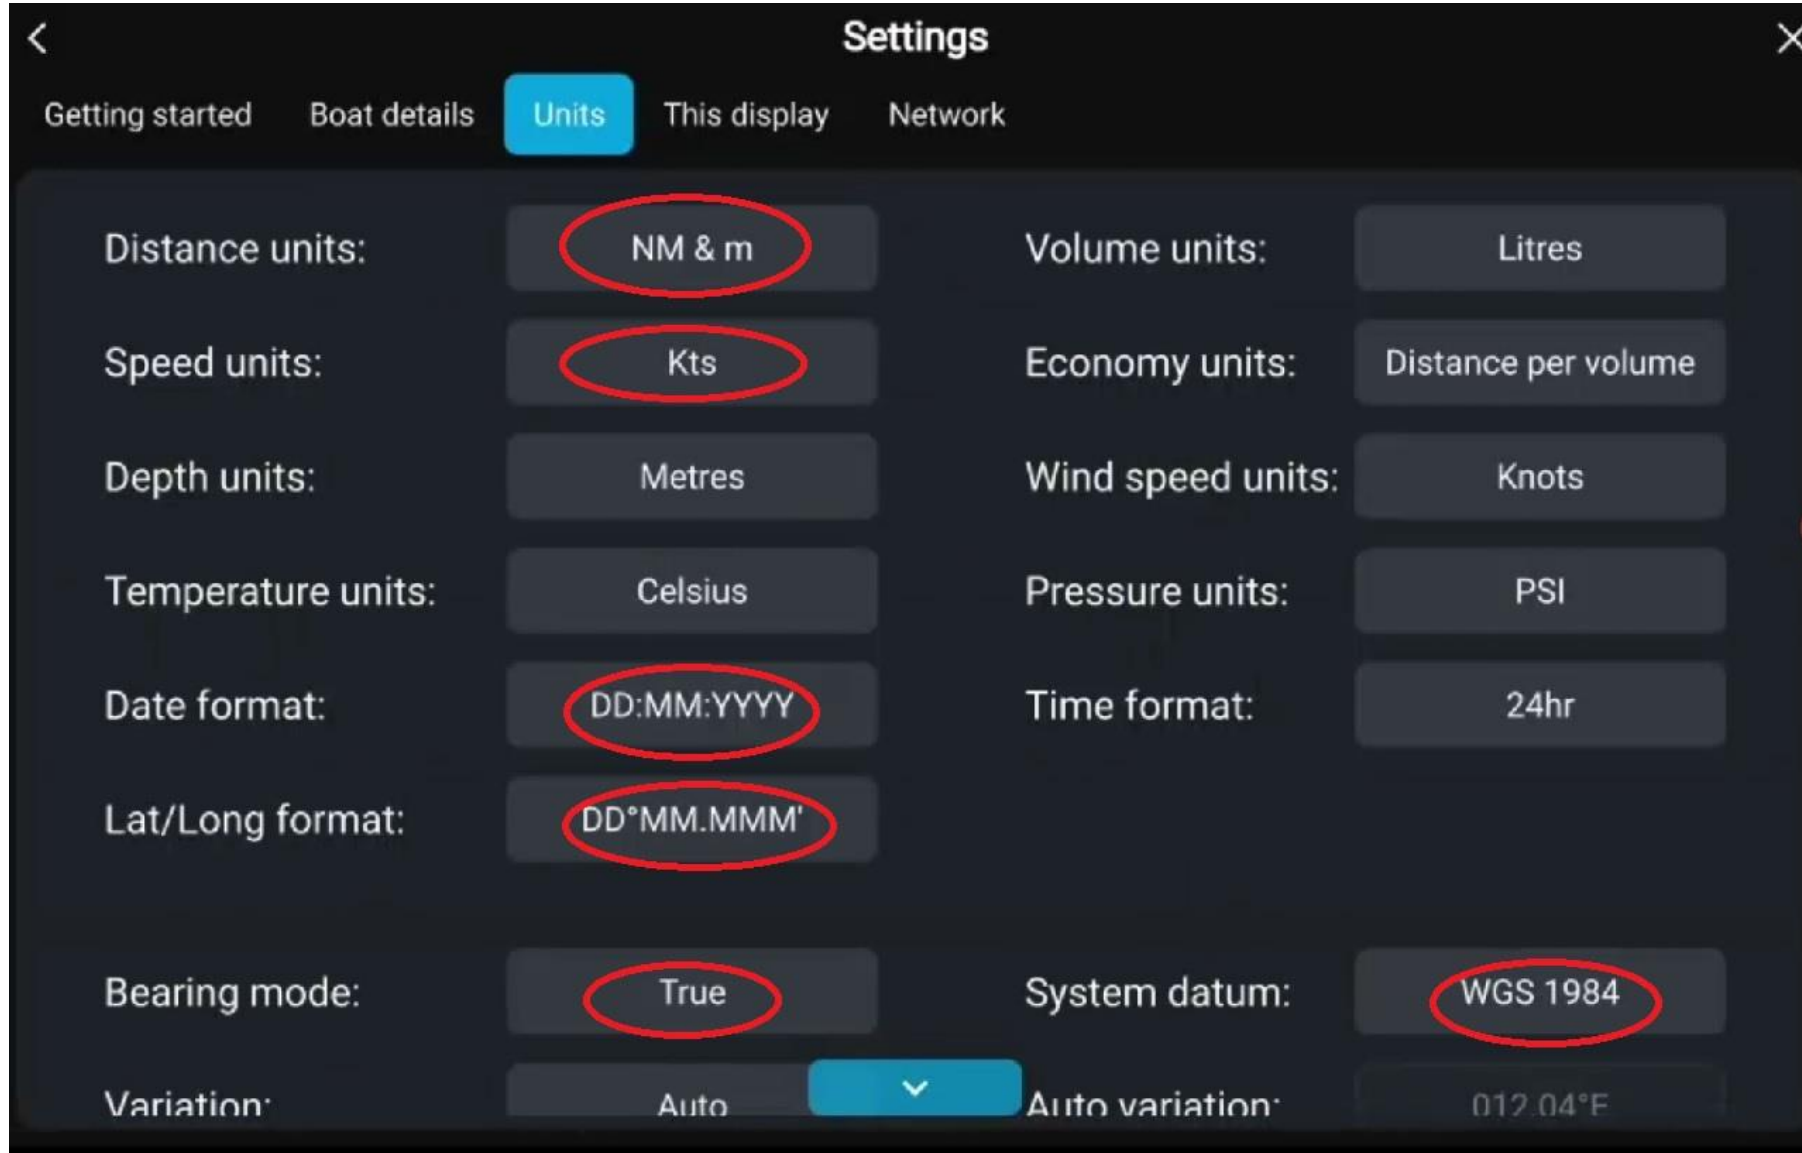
Settings

Getting started Boat details Units This display Network

Distance units: NM & m
Volume units: Litres
Speed units: Kts
Economy units: Distance per volume
Depth units: Metres
Wind speed units: Knots
Temperature units: Celsius
Pressure units: PSI
Date format: DD:MM:YYYY
Time format: 24hr
Lat/Long format: DD°MM.MMM'

Bearing mode: True
System datum: WGS 1984
Variation: Auto
Auto variation: 012.04°E